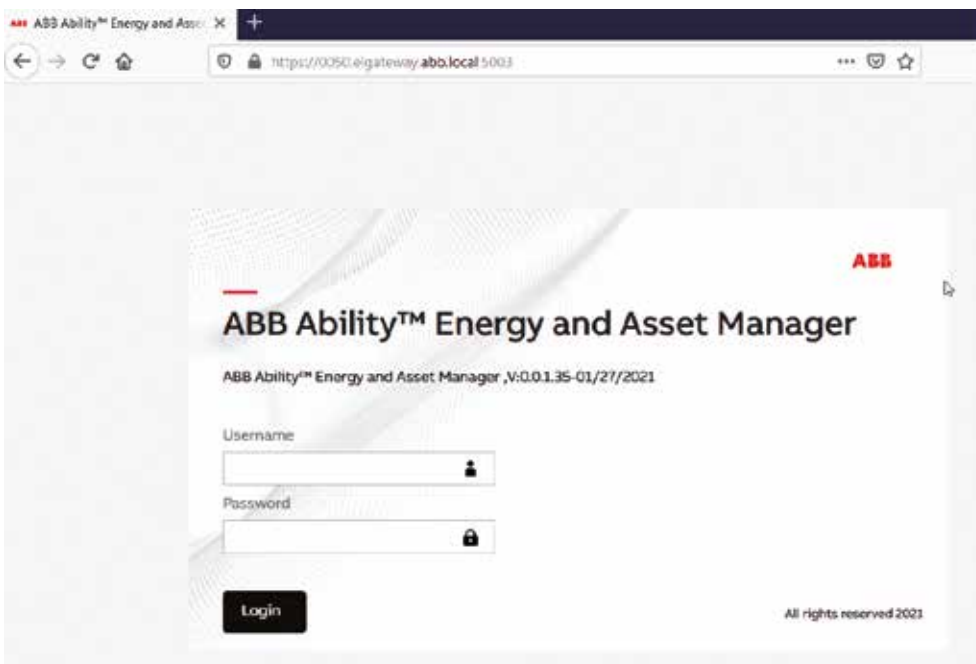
ABB ABB Ability™ Energy and Asse ×

https://0050.eigateway.abb.local:5003

ABB

ABB Ability™ Energy and Asset Manager

ABB Ability™ Energy and Asset Manager ,V:0.0.1.35-01/27/2021

Username

Password

Login

All rights reserved 2021